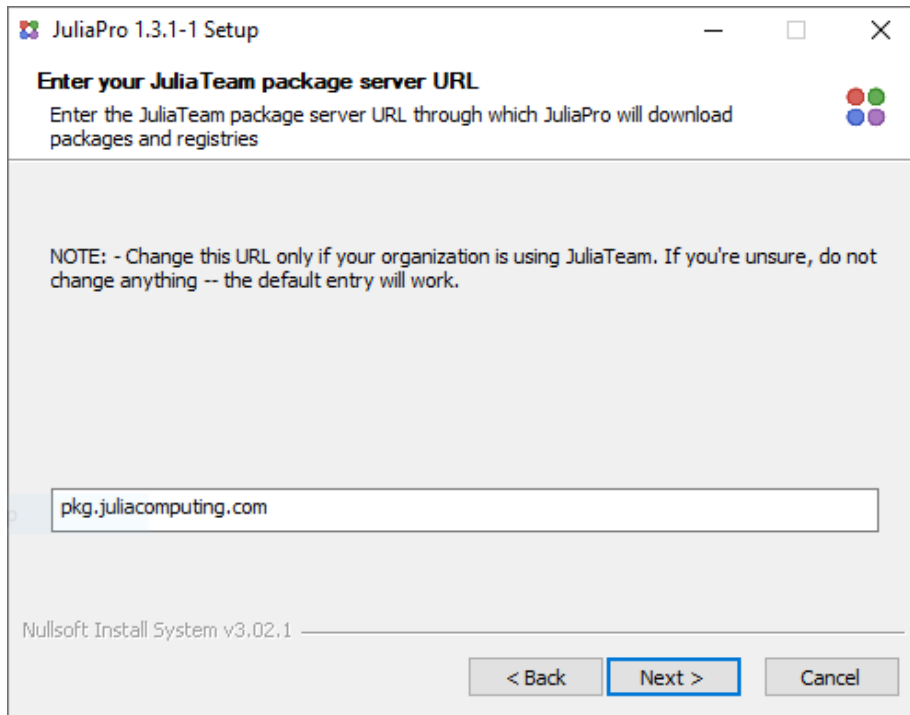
JuliaPro 1.3.1-1 Setup

Enter your JuliaTeam package server URL

Enter the JuliaTeam package server URL through which JuliaPro will download packages and registries

NOTE: - Change this URL only if your organization is using JuliaTeam. If you're unsure, do not change anything -- the default entry will work.

pkg.juliacomputing.com

Nullsoft Install System v3.02.1

< Back

Next >

Cancel